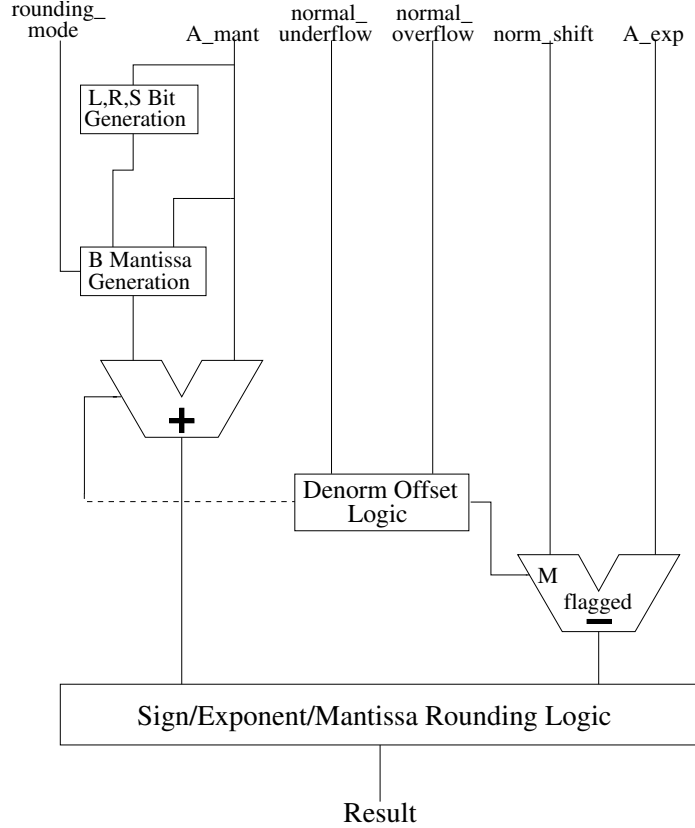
rounding_ mode

A_mant

normal_ underflow

normal_ overflow

norm_shift

A_exp

L,R,S Bit Generation

B Mantissa Generation

+

Denorm Offset Logic

M

flagged

−

Sign/Exponent/Mantissa Rounding Logic

Result